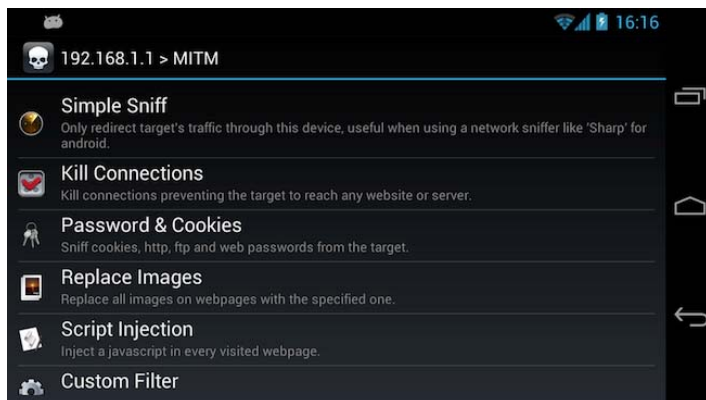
16:16

192.168.1.1 > MITM

Simple Sniff
Only redirect target's traffic through this device, useful when using a network sniffer like 'Sharp' for android.

Kill Connections
Kill connections preventing the target to reach any website or server.

Password & Cookies
Sniff cookies, http, ftp and web passwords from the target.

Replace Images
Replace all images on webpages with the specified one.

Script Injection
Inject a javascript in every visited webpage.

Custom Filter